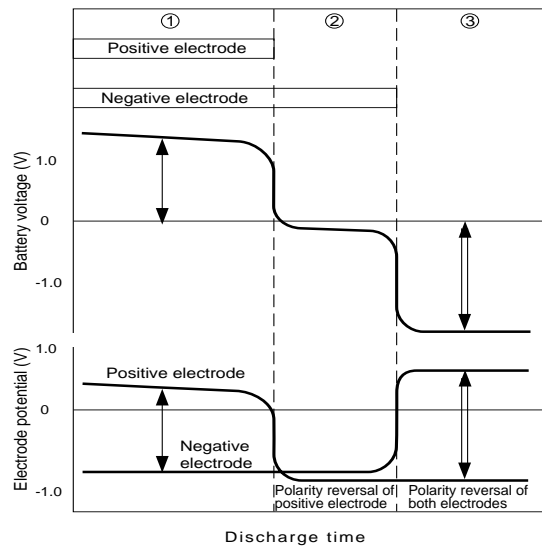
①
②
③
Positive electrode
Negative electrode
Battery voltage (V)
1.0
0
-1.0
Electrode potential (V)
1.0
0
-1.0
Positive electrode
Negative electrode
Polarity reversal of positive electrode
Polarity reversal of both electrodes
Discharge time